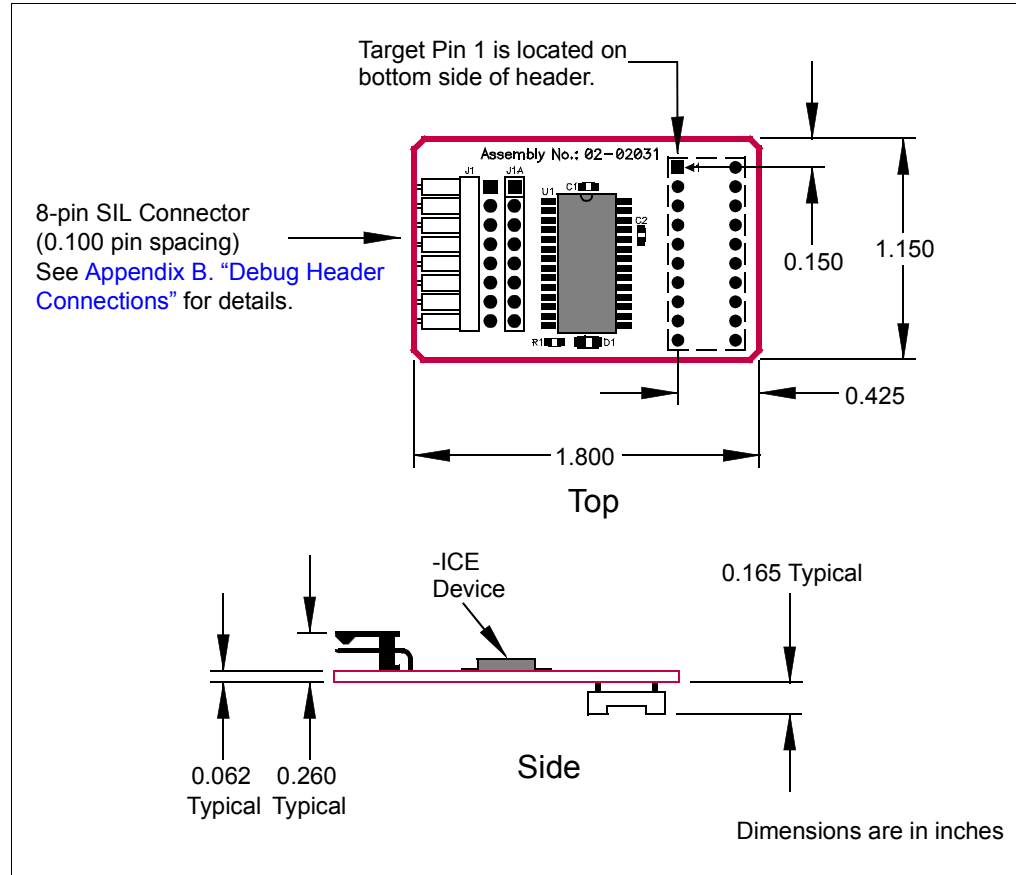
Target Pin 1 is located on bottom side of header.

Assembly No.: 02-02031

J1

J1A

U1

C1

C2

R1

D1

1

8-pin SIL Connector (0.100 pin spacing) See Appendix B. "Debug Header Connections" for details.

0.150

1.150

0.425

1.800

Top

-ICE Device

0.165 Typical

0.062 Typical

0.260 Typical

Side

Dimensions are in inches